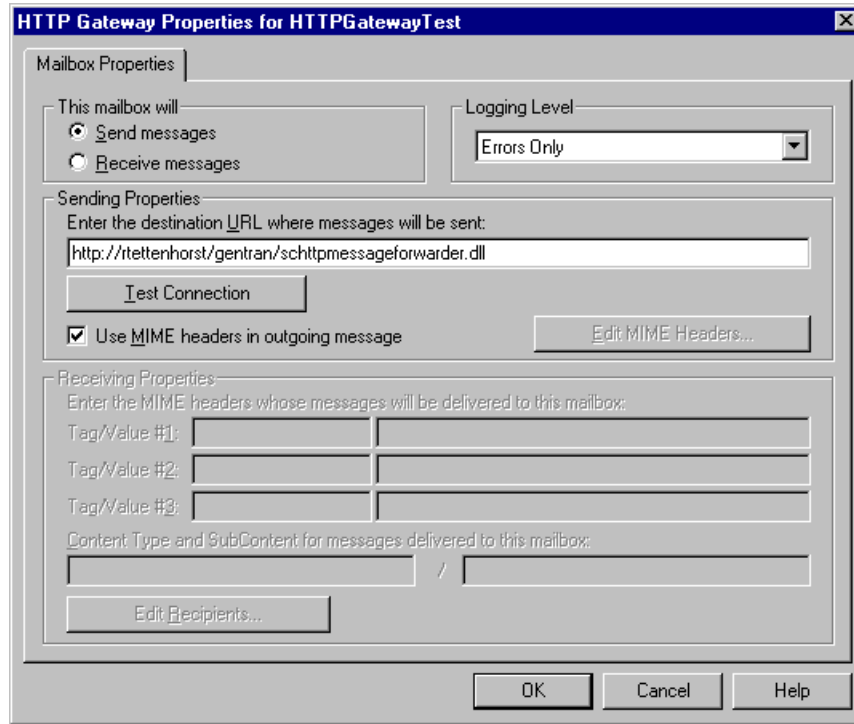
HTTP Gateway Properties for HTTPGatewayTest

Mailbox Properties

This mailbox will
Send messages
Receive messages

Logging Level
Errors Only

Sending Properties
Enter the destination URL where messages will be sent:
http://rtettenhorst/gentran/schttpmessageforwarder.dll
Test Connection
Use MIME headers in outgoing message
Edit MIME Headers...

Receiving Properties
Enter the MIME headers whose messages will be delivered to this mailbox:
Tag/Value #1:
Tag/Value #2:
Tag/Value #3:
Content Type and SubContent for messages delivered to this mailbox:
/
Edit Recipients...

OK
Cancel
Help